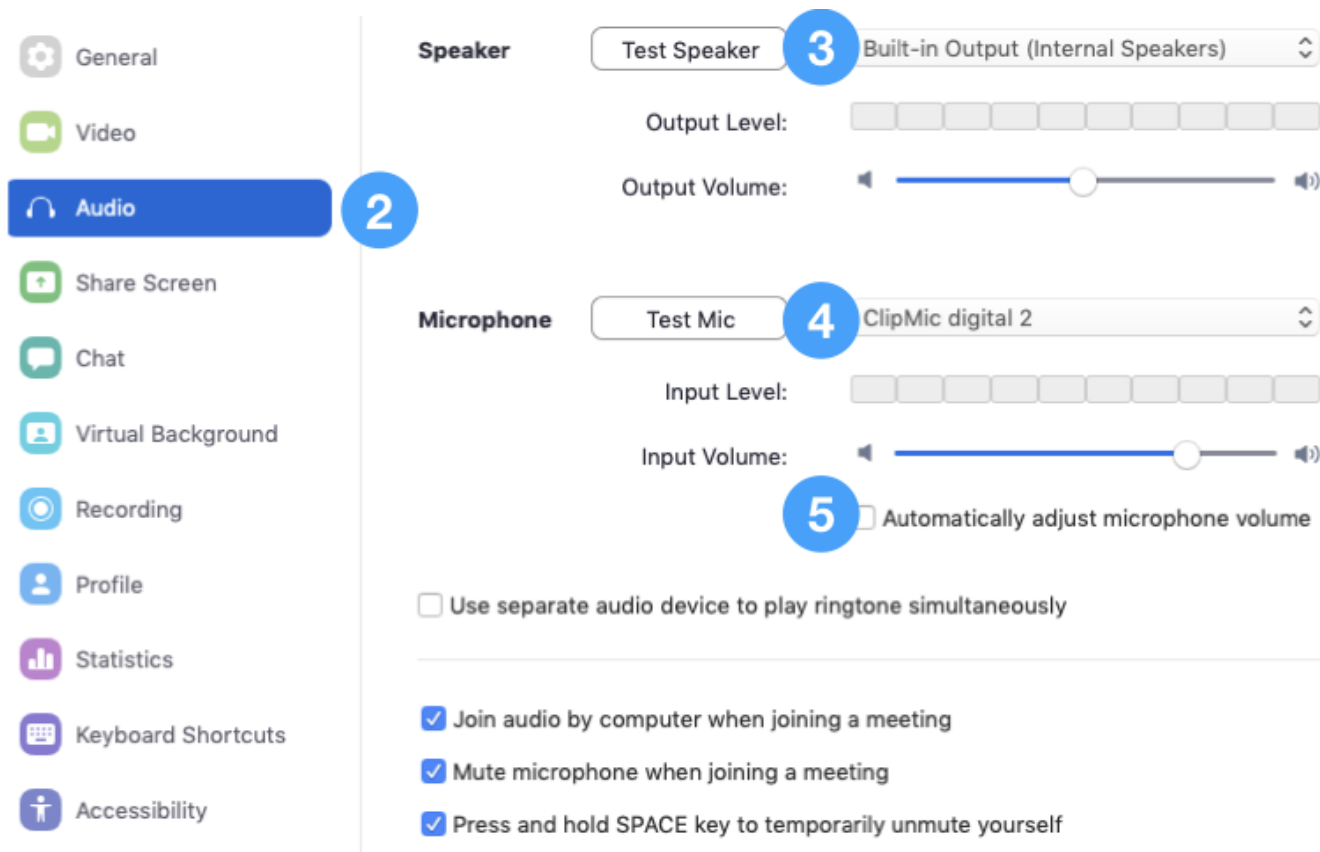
General

Video

Audio

2

Share Screen

Chat

Virtual Background

Recording

Profile

Statistics

Keyboard Shortcuts

Accessibility

Speaker

Test Speaker

3

Built-in Output (Internal Speakers)

Output Level:

Output Volume:

Microphone

Test Mic

4

ClipMic digital 2

Input Level:

Input Volume:

5

Automatically adjust microphone volume

Use separate audio device to play ringtone simultaneously

Join audio by computer when joining a meeting

Mute microphone when joining a meeting

Press and hold SPACE key to temporarily unmute yourself